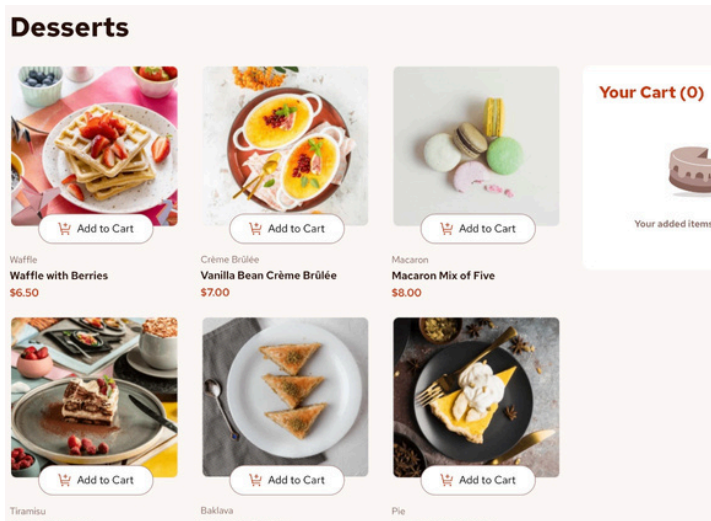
Desserts

Add to Cart

Waffle

Waffle with Berries

$6.50

Add to Cart

Crème Brûlée

Vanilla Bean Crème Brûlée

$7.00

Add to Cart

Macaron

Macaron Mix of Five

$8.00

Your Cart (0)

Your added items

Add to Cart

Tiramisu

Add to Cart

Baklava

Add to Cart

Pie